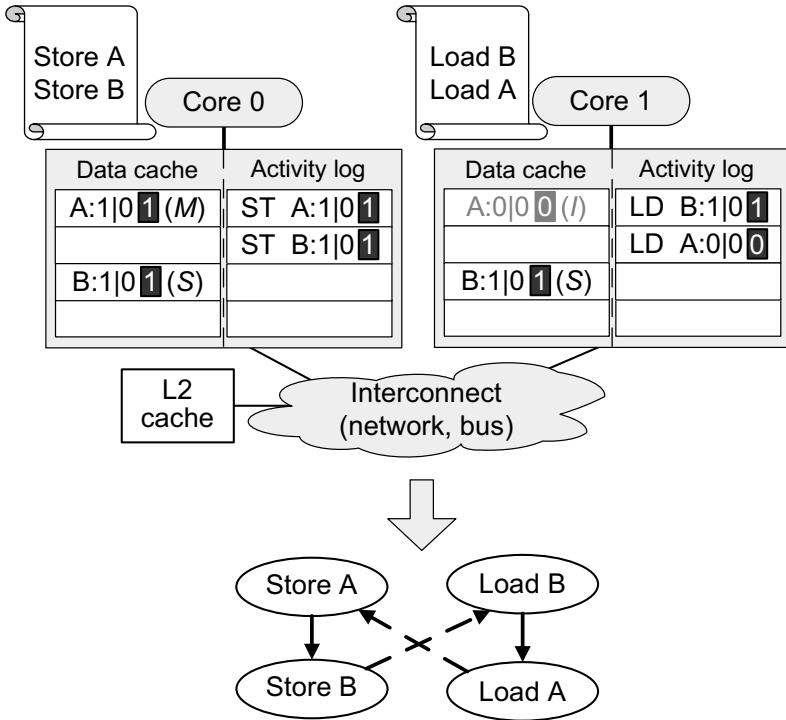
Store A
Store B

Core 0

| Data cache | Activity log |
|---|---|
| A:1\|0 1 (*M*) | ST A:1\|0 1 |
| | ST B:1\|0 1 |
| B:1\|0 1 (*S*) | |
| | |

Load B
Load A

Core 1

| Data cache | Activity log |
|---|---|
| A:0\|0 0 (*I*) | LD B:1\|0 1 |
| | LD A:0\|0 0 |
| B:1\|0 1 (*S*) | |
| | |

L2 cache

Interconnect (network, bus)

Store A
Load B
Store B
Load A